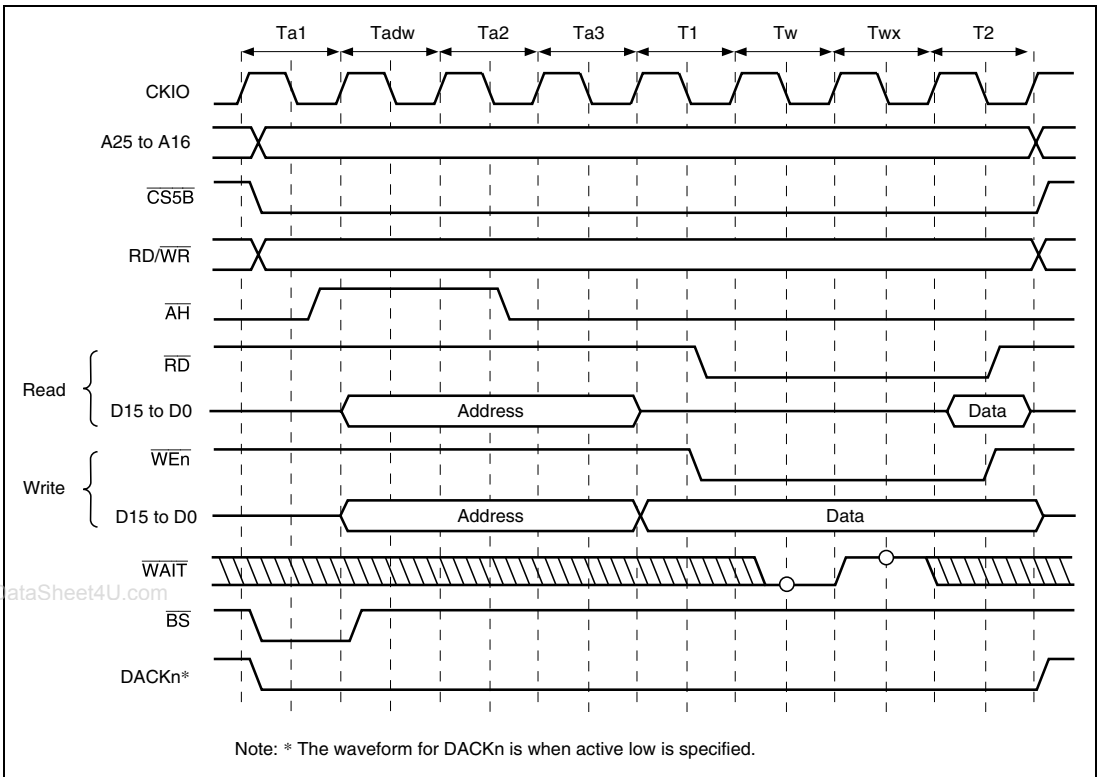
Ta1 Tadw Ta2 Ta3 T1 Tw Twx T2

CKIO

A25 to A16

$\overline{CS5B}$

RD/$\overline{WR}$

$\overline{AH}$

Read

$\overline{RD}$

D15 to D0

Address

Data

Write

$\overline{WEn}$

D15 to D0

Address

Data

$\overline{WAIT}$

ataSheet4U.com

$\overline{BS}$

DACKn*

Note: * The waveform for DACKn is when active low is specified.